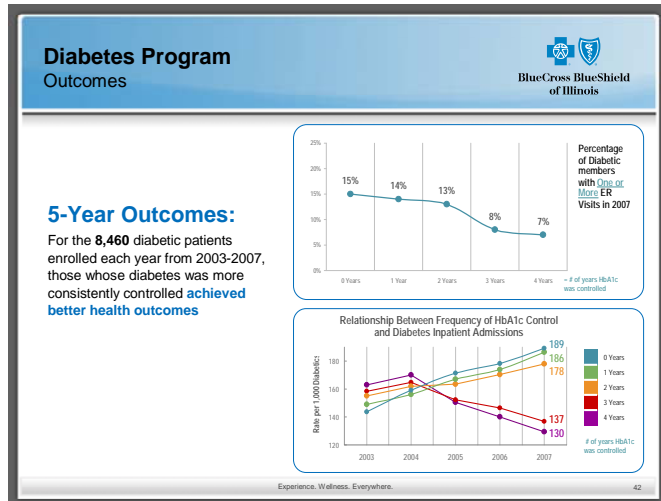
Diabetes Program
Outcomes

BlueCross BlueShield of Illinois

5-Year Outcomes:

For the 8,460 diabetic patients enrolled each year from 2003-2007, those whose diabetes was more consistently controlled achieved better health outcomes

25%
20%
15%
10%
5%
0%

15%
14%
13%
8%
7%

0 Years
1 Year
2 Years
3 Years
4 Years

= # of years HbA1c was controlled

Percentage of Diabetic members with One or More ER Visits in 2007

Relationship Between Frequency of HbA1c Control and Diabetes Inpatient Admissions

Rate per 1,000 Diabetics

180
160
140
120

2003
2004
2005
2006
2007

189
186
178
137
130

0 Years
1 Years
2 Years
3 Years
4 Years

# of years HbA1c was controlled

Experience. Wellness. Everywhere.

42